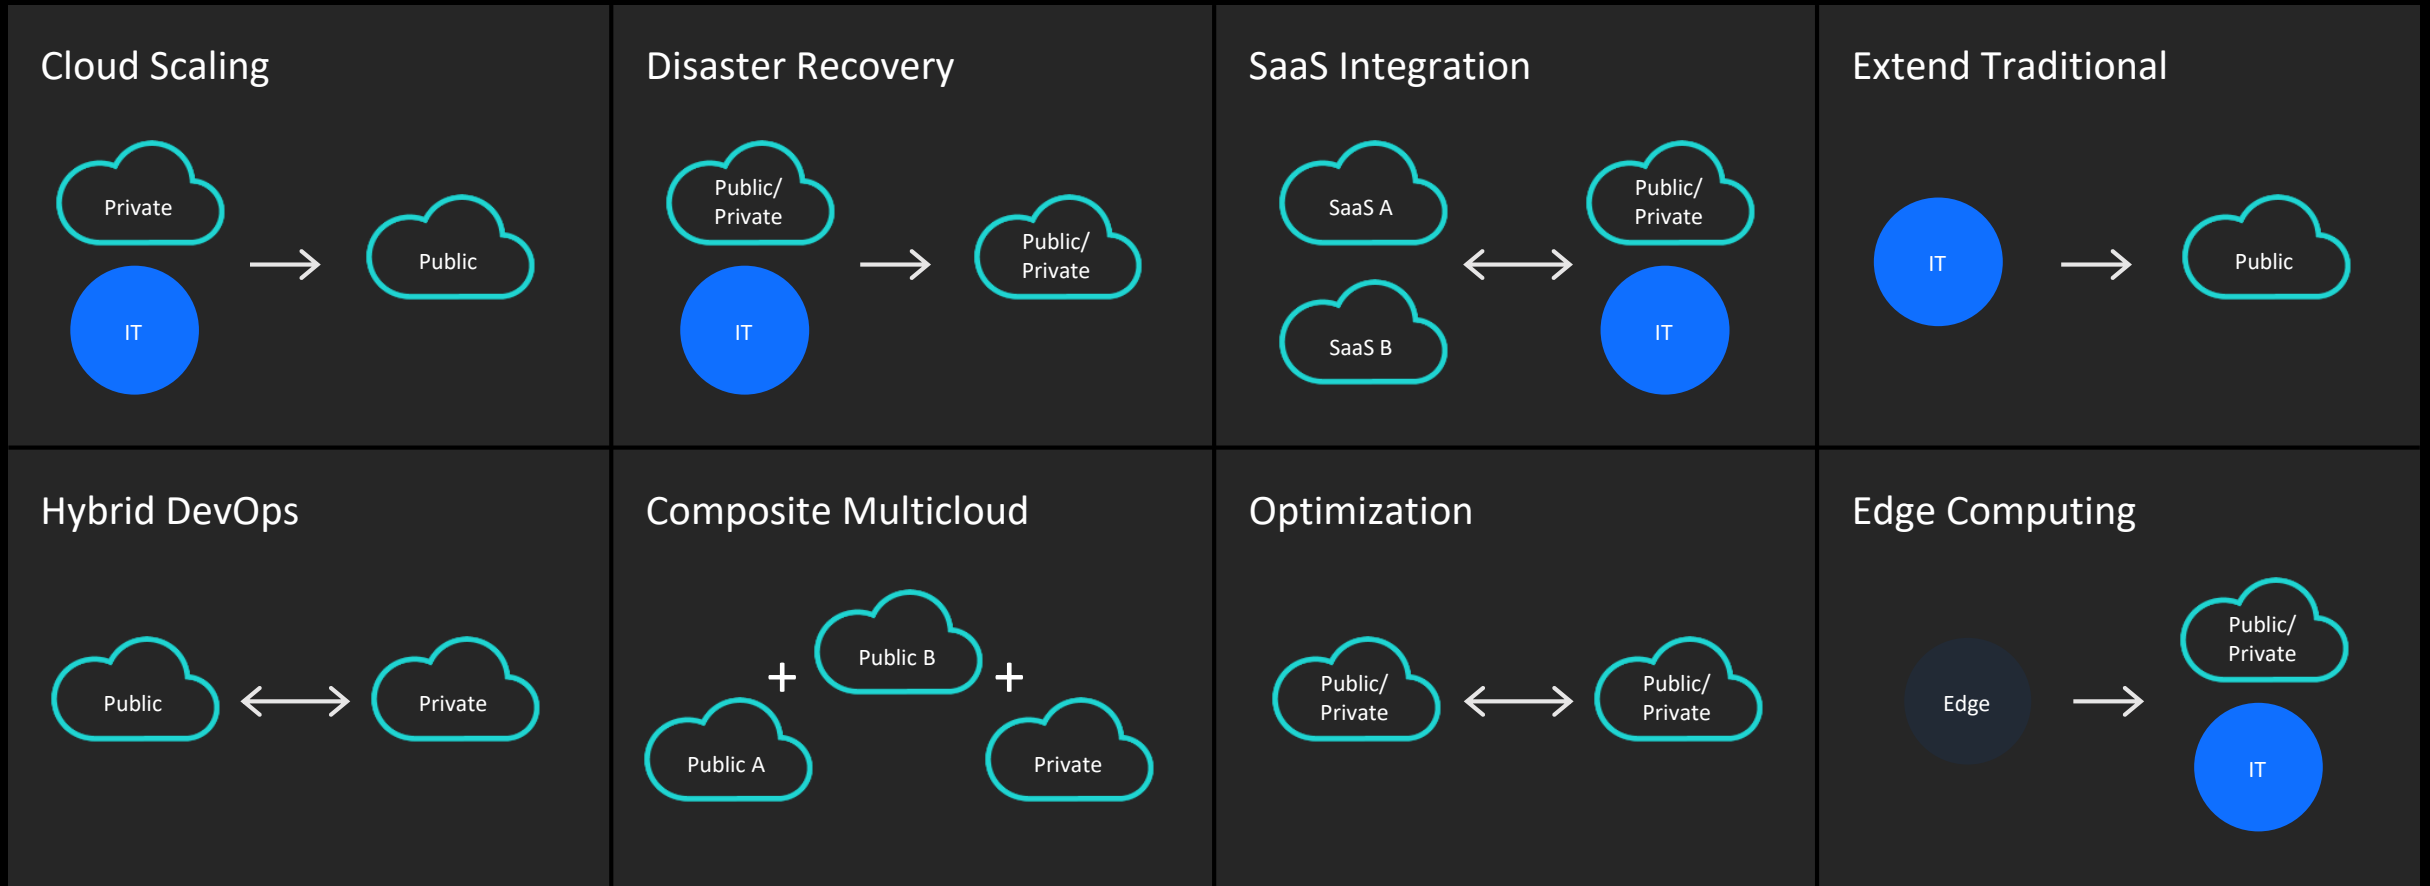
Cloud Scaling

Private

IT

Public

Disaster Recovery

Public/ Private

IT

Public/ Private

SaaS Integration

SaaS A

SaaS B

Public/ Private

IT

Extend Traditional

IT

Public

Hybrid DevOps

Public

Private

Composite Multicloud

Public A

+

Public B

+

Private

Optimization

Public/ Private

Public/ Private

Edge Computing

Edge

Public/ Private

IT